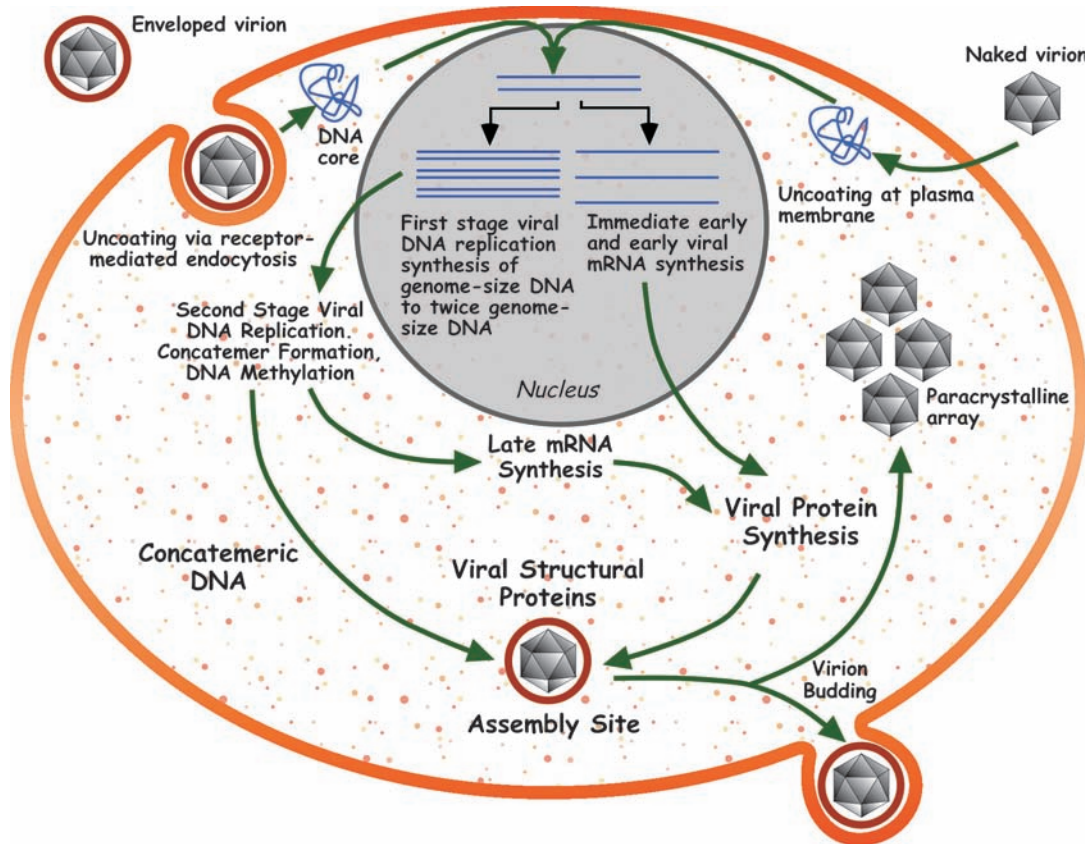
Enveloped virion

Naked virion

DNA core

Uncoating at plasma membrane

Uncoating via receptor-mediated endocytosis

First stage viral DNA replication synthesis of genome-size DNA to twice genome-size DNA

Immediate early and early viral mRNA synthesis

Second Stage Viral DNA Replication. Concatemer Formation, DNA Methylation

Nucleus

Paracrystalline array

Late mRNA Synthesis

Viral Protein Synthesis

Concatemeric DNA

Viral Structural Proteins

Virion Budding

Assembly Site